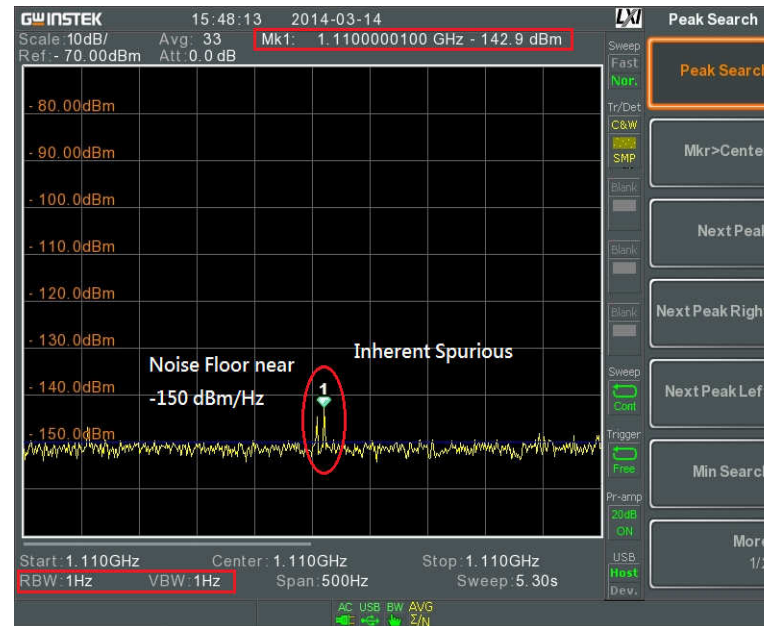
GWINSTEK 15:48:13 2014-03-14 LXI Peak Search
Scale:10dB/ Avg: 33 Mk1: 1.1100000100 GHz - 142.9 dBm
Ref:- 70.00dBm Att:0.0 dB

Sweep Fast Nor.
Tr/Det C&W SMP
Blank
Blank
Blank
Sweep Cont
Trigger Free
Pr-amp 20dB ON
USB Host Dev.

Peak Search
Mkr>Cente
Next Peal
Next Peak Righ
Next Peak Lef
Min Search
More 1/

- 80.00dBm
- 90.00dBm
- 100.0dBm
- 110.0dBm
- 120.0dBm
- 130.0dBm
- 140.0dBm
- 150.0dBm

Noise Floor near
-150 dBm/Hz
Inherent Spurious
1

Start: 1.110GHz Center: 1.110GHz Stop: 1.110GHz
RBW: 1Hz VBW: 1Hz Span: 500Hz Sweep: 5.30s

AC USB BW AVG $\Sigma/N$